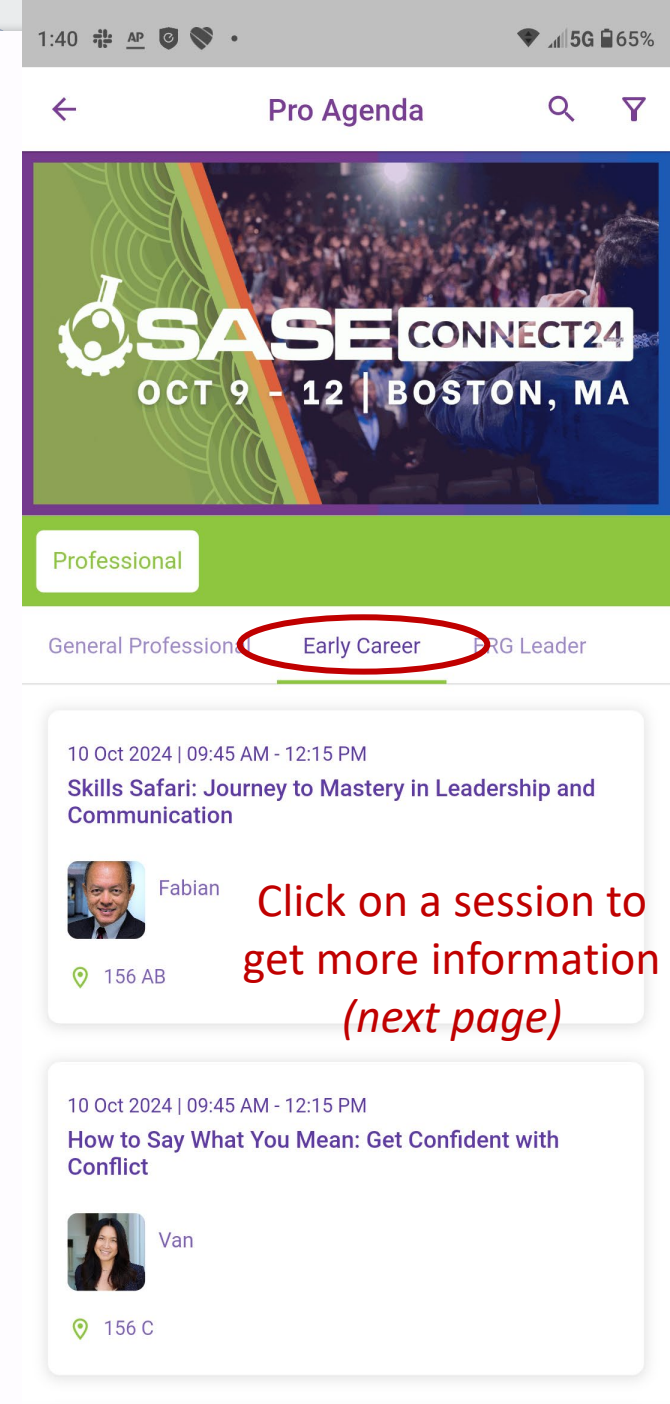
1:40 AP 5G 65%

Pro Agenda

SASE CONNECT24
OCT 9 - 12 | BOSTON, MA

Professional

General Professional Early Career ERG Leader

10 Oct 2024 | 09:45 AM - 12:15 PM
Skills Safari: Journey to Mastery in Leadership and Communication

Fabian

156 AB

Click on a session to get more information (next page)

10 Oct 2024 | 09:45 AM - 12:15 PM
How to Say What You Mean: Get Confident with Conflict

Van

156 C